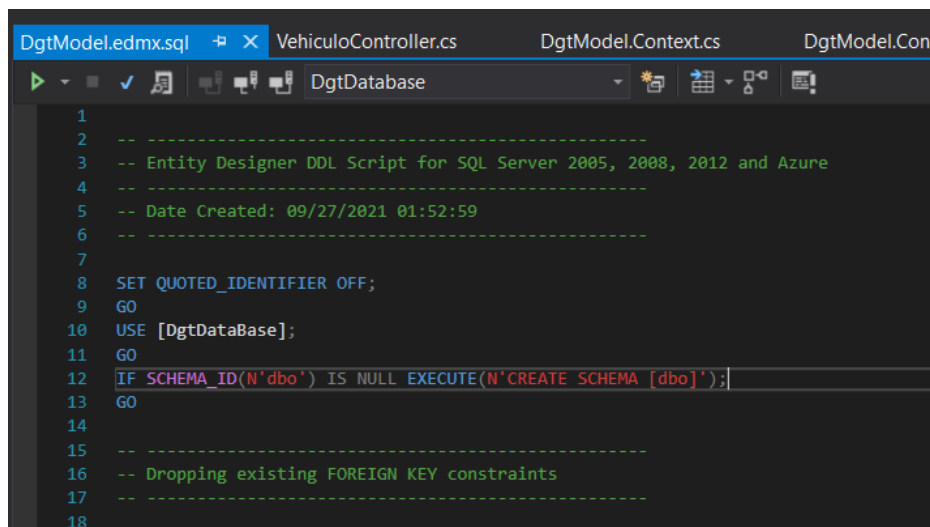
DgtModel.edmx.sql ⊢ ✕ VehiculoController.cs DgtModel.Context.cs DgtModel.Con

DgtDatabase

1
2 -- --------------------------------------------------
3 -- Entity Designer DDL Script for SQL Server 2005, 2008, 2012 and Azure
4 -- --------------------------------------------------
5 -- Date Created: 09/27/2021 01:52:59
6 -- --------------------------------------------------
7
8 SET QUOTED_IDENTIFIER OFF;
9 GO
10 USE [DgtDataBase];
11 GO
12 IF SCHEMA_ID(N'dbo') IS NULL EXECUTE(N'CREATE SCHEMA [dbo]');
13 GO
14
15 -- --------------------------------------------------
16 -- Dropping existing FOREIGN KEY constraints
17 -- --------------------------------------------------
18